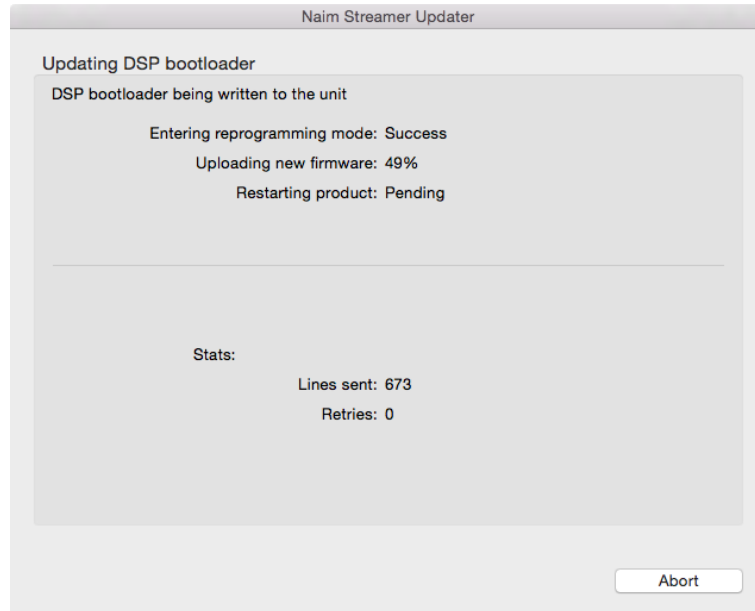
Naim Streamer Updater

Updating DSP bootloader

DSP bootloader being written to the unit

Entering reprogramming mode: Success

Uploading new firmware: 49%

Restarting product: Pending

Stats:

Lines sent: 673

Retries: 0

Abort